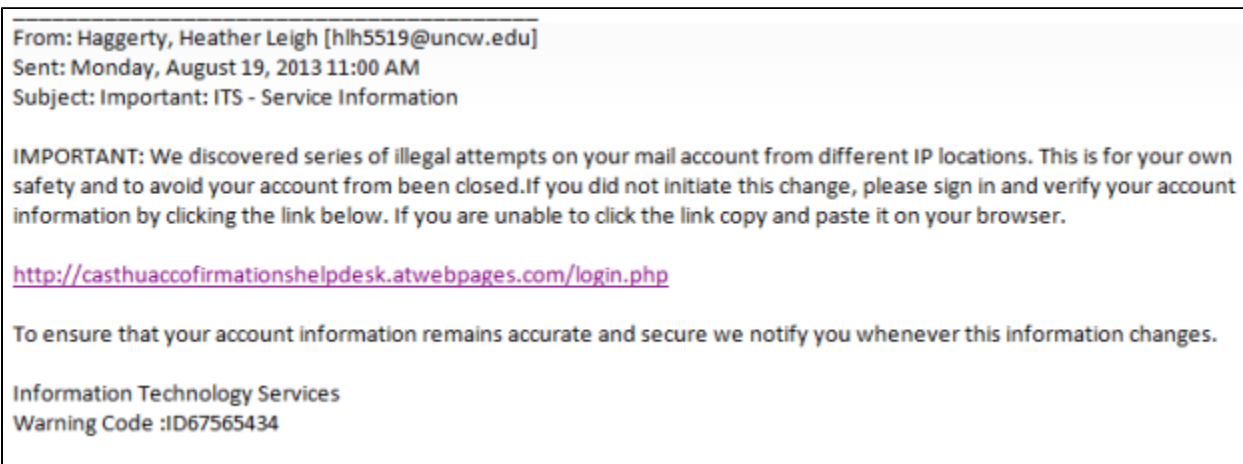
From: Haggerty, Heather Leigh [hlh5519@uncw.edu]
Sent: Monday, August 19, 2013 11:00 AM
Subject: Important: ITS - Service Information

IMPORTANT: We discovered series of illegal attempts on your mail account from different IP locations. This is for your own safety and to avoid your account from been closed.If you did not initiate this change, please sign in and verify your account information by clicking the link below. If you are unable to click the link copy and paste it on your browser.

http://casthuaccofirmationshelpdesk.atwebpages.com/login.php

To ensure that your account information remains accurate and secure we notify you whenever this information changes.

Information Technology Services
Warning Code :ID67565434